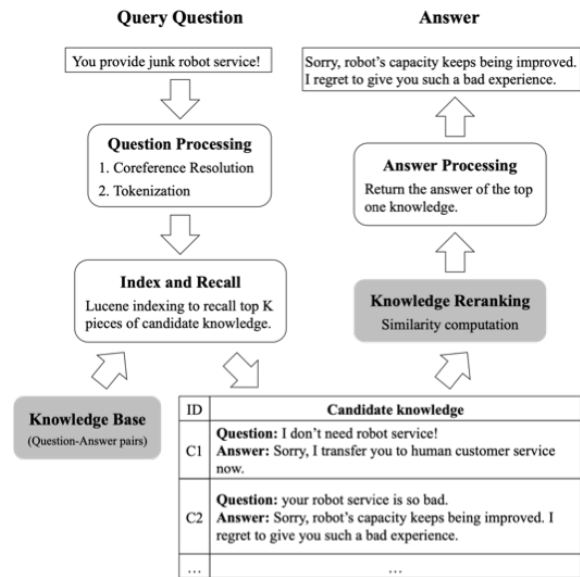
Query Question

You provide junk robot service!

Question Processing
1. Coreference Resolution
2. Tokenization

Index and Recall
Lucene indexing to recall top K pieces of candidate knowledge.

Knowledge Base
(Question-Answer pairs)

Answer

Sorry, robot's capacity keeps being improved. I regret to give you such a bad experience.

Answer Processing
Return the answer of the top one knowledge.

Knowledge Reranking
Similarity computation

| ID | Candidate knowledge |
|---|---|
| C1 | **Question:** I don't need robot service! **Answer:** Sorry, I transfer you to human customer service now. |
| C2 | **Question:** your robot service is so bad. **Answer:** Sorry, robot's capacity keeps being improved. I regret to give you such a bad experience. |
| … | … |